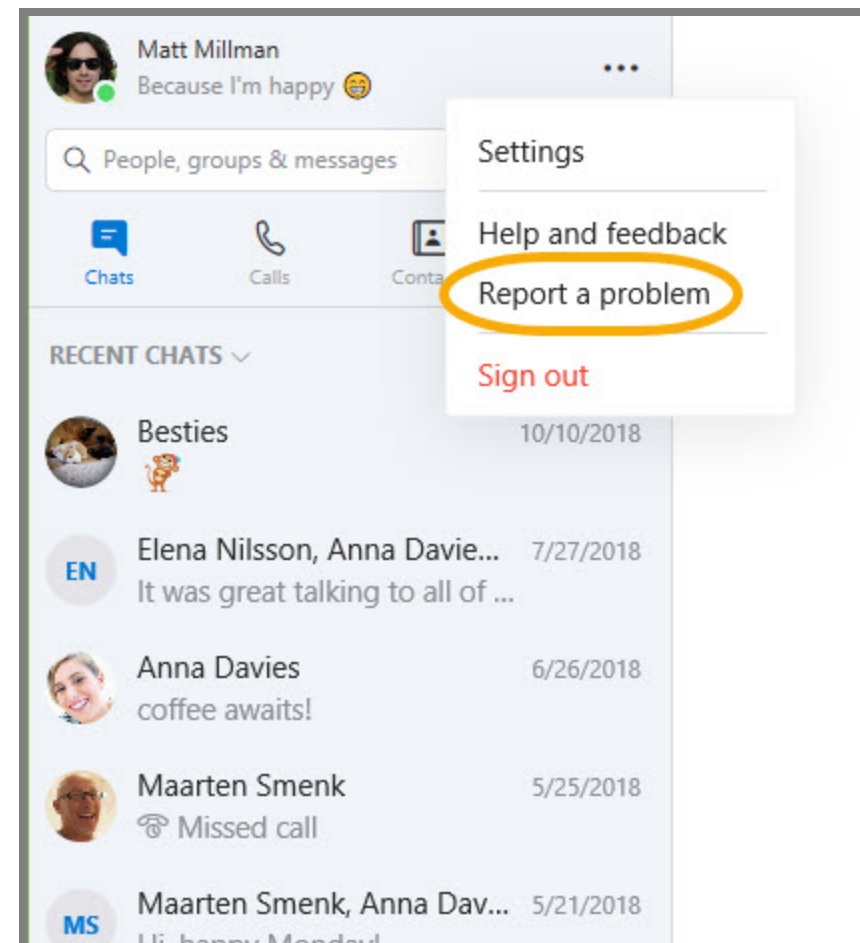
Matt Millman
Because I'm happy 😁

•••

People, groups & messages

Chats Calls Conta

Settings

Help and feedback

Report a problem

Sign out

RECENT CHATS

Besties 10/10/2018

EN Elena Nilsson, Anna Davie... 7/27/2018
It was great talking to all of ...

Anna Davies 6/26/2018
coffee awaits!

Maarten Smenk 5/25/2018
Missed call

MS Maarten Smenk, Anna Dav... 5/21/2018
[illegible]